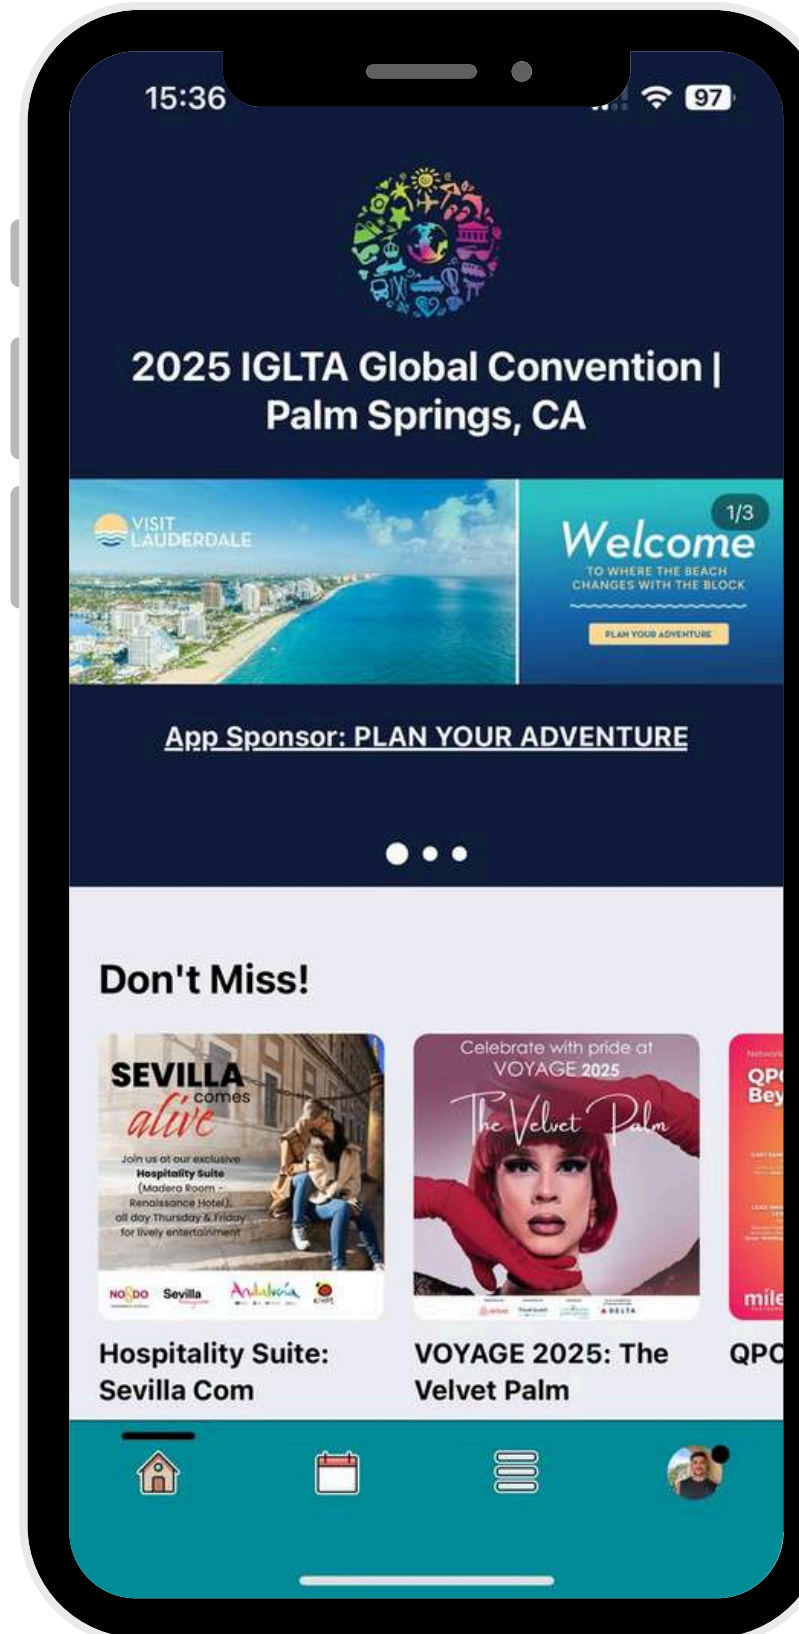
15:36

97

2025 IGLTA Global Convention | Palm Springs, CA

VISIT LAUDERDALE

1/3

Welcome

TO WHERE THE BEACH CHANGES WITH THE BLOCK

PLAN YOUR ADVENTURE

App Sponsor: PLAN YOUR ADVENTURE

Don't Miss!

SEVILLA comes alive

Join us at our exclusive Hospitality Suite (Madera Room - Renaissance Hotel), all day Thursday & Friday for lively entertainment

NO8DO Sevilla Andalucía

Hospitality Suite: Sevilla Com

Celebrate with pride at VOYAGE 2025

The Velvet Palm

DELTA

VOYAGE 2025: The Velvet Palm

QPO Bey

mile

QPO